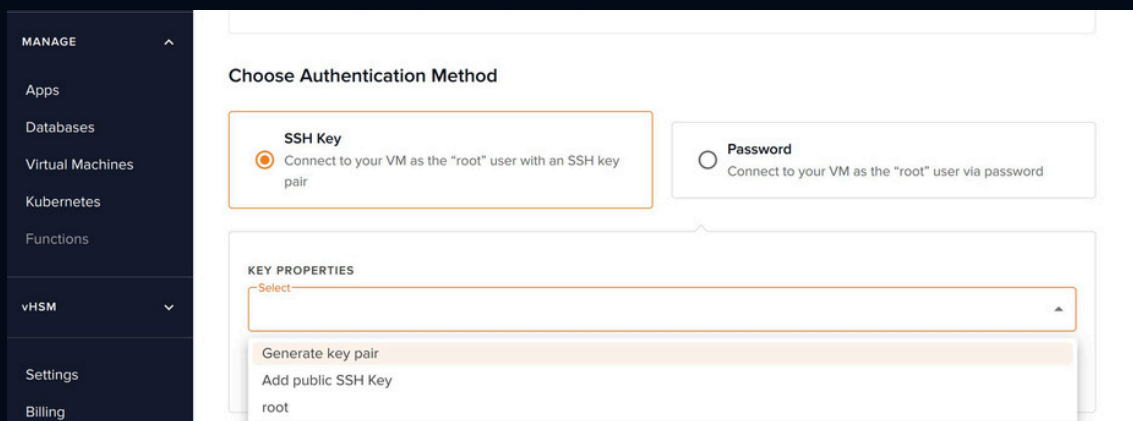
MANAGE

Apps

Databases

Virtual Machines

Kubernetes

Functions

vHSM

Settings

Billing

Choose Authentication Method

SSH Key
Connect to your VM as the "root" user with an SSH key pair

Password
Connect to your VM as the "root" user via password

KEY PROPERTIES

Select

Generate key pair

Add public SSH Key

root